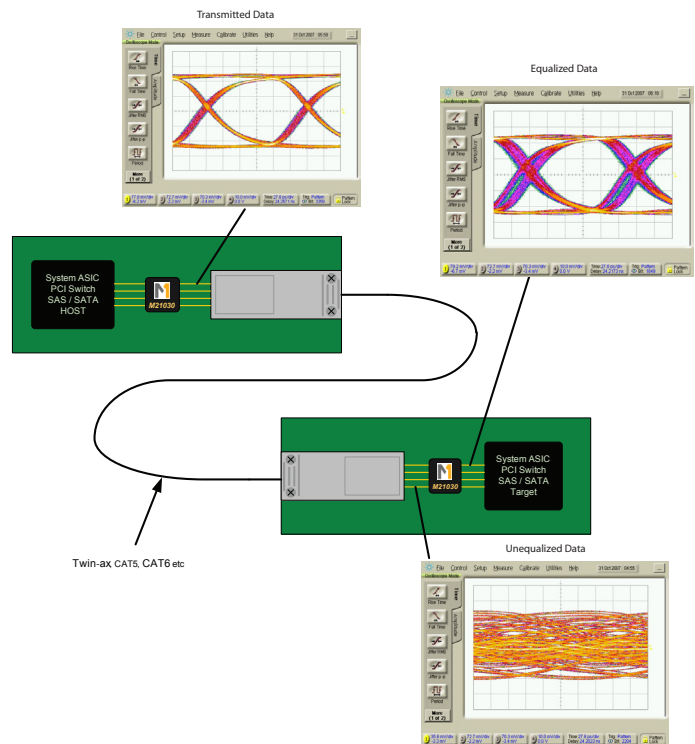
Transmitted Data

File Control Setup Measure Calibrate Utilities Help 31 Oct 2007 06:10

Oscilloscope Mode

Rise Time

Fall Time

Jitter RMS

Jitter p-p

Period

More (1 of 2)

Time

Amplitude

Equalized Data

File Control Setup Measure Calibrate Utilities Help 31 Oct 2007 06:16

Oscilloscope Mode

Rise Time

Fall Time

Jitter RMS

Jitter p-p

Period

More (1 of 2)

Time

Amplitude

Pattern Lock

System ASIC PCI Switch SAS / SATA HOST

M21030

System ASIC PCI Switch SAS / SATA Target

M21030

Twin-ax CAT5, CAT6 etc

Unequalized Data

File Control Setup Measure Calibrate Utilities Help 31 Oct 2007 04:55

Oscilloscope Mode

Rise Time

Fall Time

Jitter RMS

Jitter p-p

Period

More (1 of 2)

Time

Amplitude

Pattern Lock